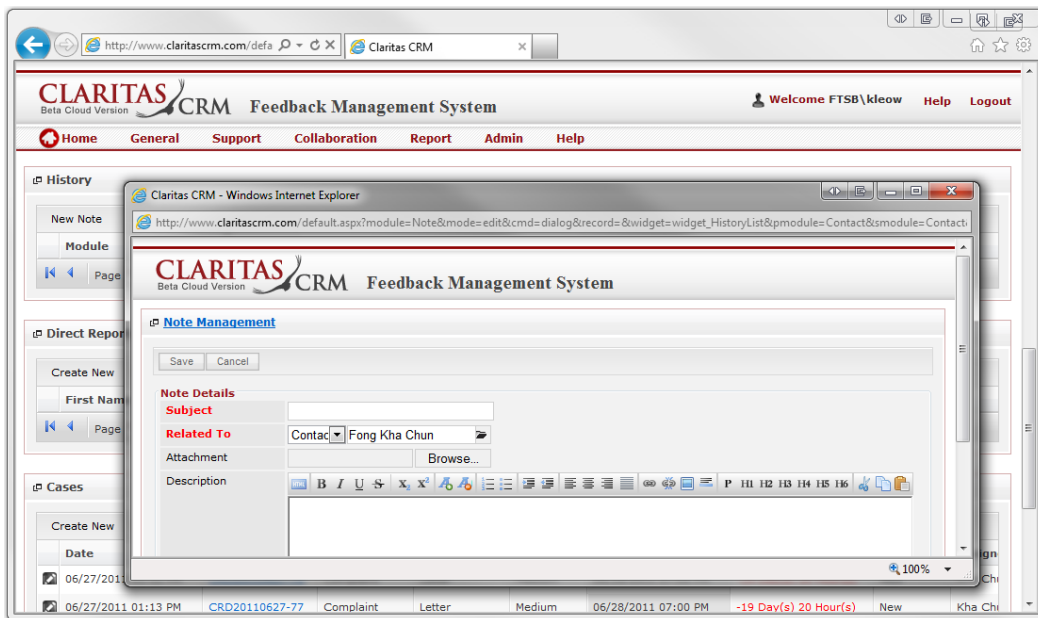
http://www.claritascrm.com/defa
Claritas CRM

CLARITAS CRM
Beta Cloud Version
Feedback Management System
Welcome FTSB\kleow Help Logout

Home General Support Collaboration Report Admin Help

History
New Note
Module
Page

Direct Repor
Create New
First Nam
Page

Cases
Create New
Date
06/27/2011
06/27/2011 01:13 PM CRD20110627-77 Complaint Letter Medium 06/28/2011 07:00 PM -19 Day(s) 20 Hour(s) New Kha Ch

Claritas CRM - Windows Internet Explorer
http://www.claritascrm.com/default.aspx?module=Note&mode=edit&cmd=dialog&record=&widget=widget_HistoryList&pmodule=Contact&smodule=Contact

CLARITAS CRM
Beta Cloud Version
Feedback Management System

Note Management

Save Cancel

Note Details
Subject
Related To Contac Fong Kha Chun
Attachment Browse...
Description

P H1 H2 H3 H4 H5 H6

100%